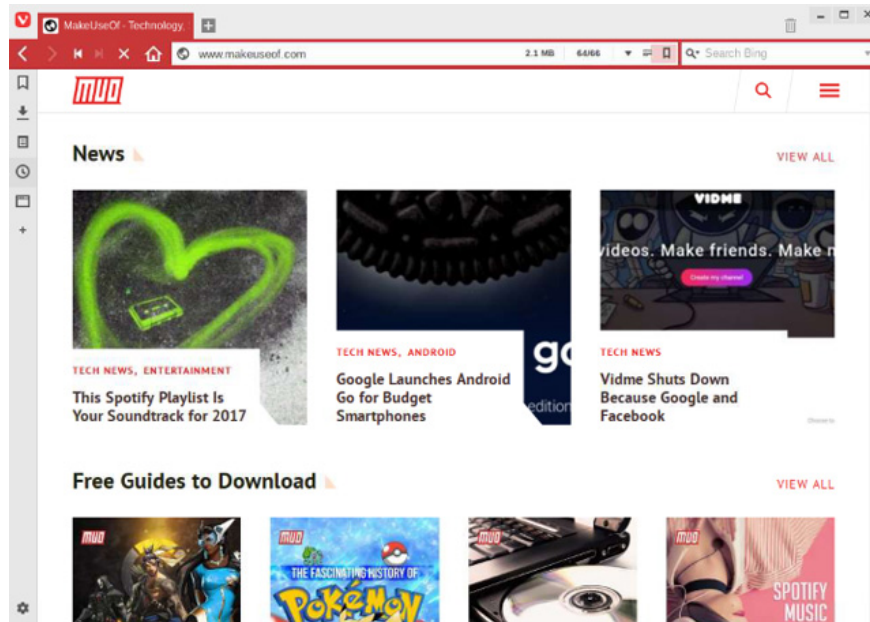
MakeUseOf - Technology.

www.makeuseof.com 2.1 MB 64/66

Search Bing

MUO

News

VIEW ALL

TECH NEWS, ENTERTAINMENT

This Spotify Playlist Is Your Soundtrack for 2017

go
edition

TECH NEWS, ANDROID

Google Launches Android Go for Budget Smartphones

VIDME
videos. Make friends. Make m
Create my channel

TECH NEWS

Vidme Shuts Down Because Google and Facebook

Free Guides to Download

VIEW ALL

MUO

MUO
THE FASCINATING HISTORY OF POKEMON

MUO

MUO
SPOTIFY MUSIC